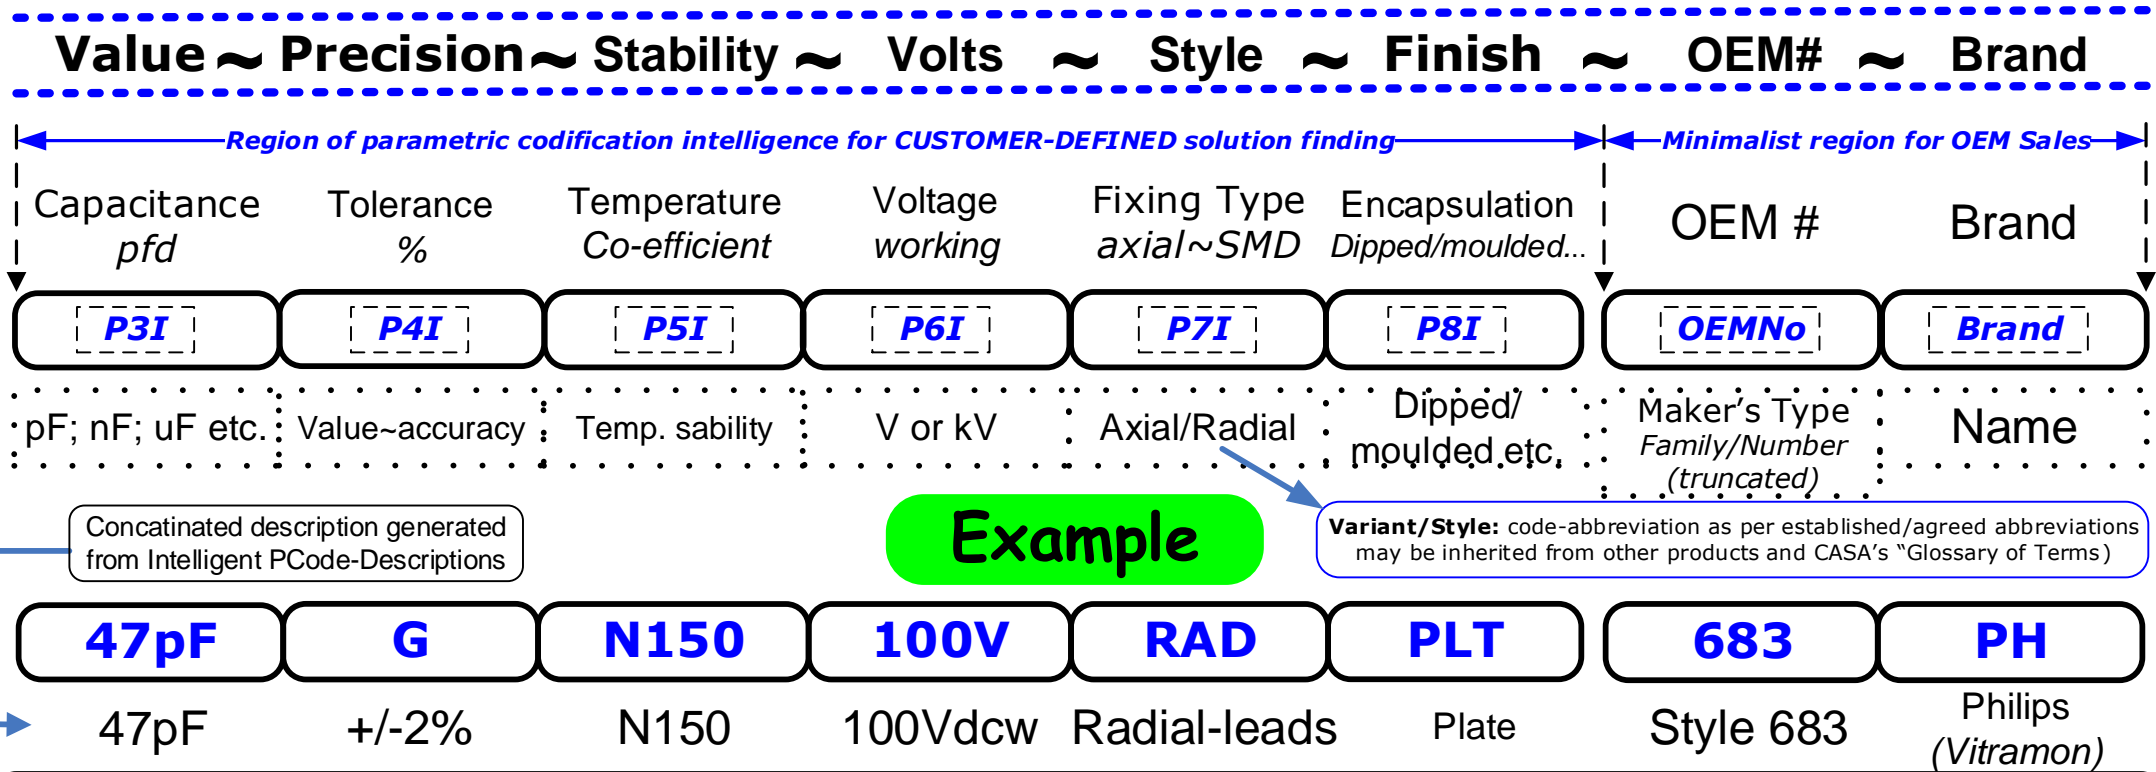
Value ~ Precision ~ Stability ~ Volts ~ Style ~ Finish ~ OEM# ~ Brand

Region of parametric codification intelligence for CUSTOMER-DEFINED solution finding

Minimalist region for OEM Sales

| Capacitance *pfd* | Tolerance *%* | Temperature *Co-efficient* | Voltage *working* | Fixing Type *axial~SMD* | Encapsulation *Dipped/moulded...* | OEM # | Brand |
|---|---|---|---|---|---|---|---|
| P3I | P4I | P5I | P6I | P7I | P8I | OEMNo | Brand |
| pF; nF; uF etc. | Value~accuracy | Temp. sability | V or kV | Axial/Radial | Dipped/ moulded etc. | Maker's Type *Family/Number (truncated)* | Name |

Concatinated description generated from Intelligent PCode-Descriptions

Example

**Variant/Style:** code-abbreviation as per established/agreed abbreviations may be inherited from other products and CASA's "Glossary of Terms)

| 47pF | G | N150 | 100V | RAD | PLT | 683 | PH |
|---|---|---|---|---|---|---|---|
| 47pF | +/-2% | N150 | 100Vdcw | Radial-leads | Plate | Style 683 | Philips *(Vitramon)* |